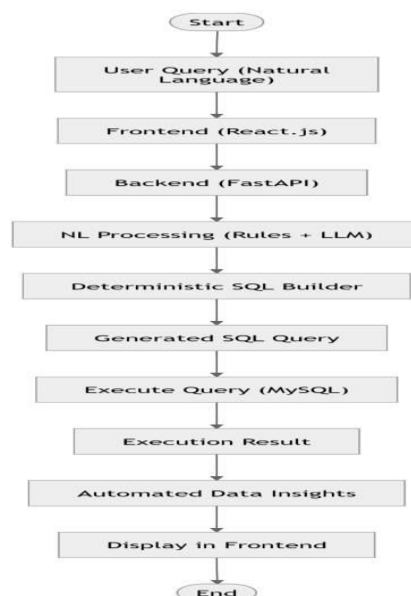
Start

User Query (Natural Language)

Frontend (React.js)

Backend (FastAPI)

NL Processing (Rules + LLM)

Deterministic SQL Builder

Generated SQL Query

Execute Query (MySQL)

Execution Result

Automated Data Insights

Display in Frontend

End